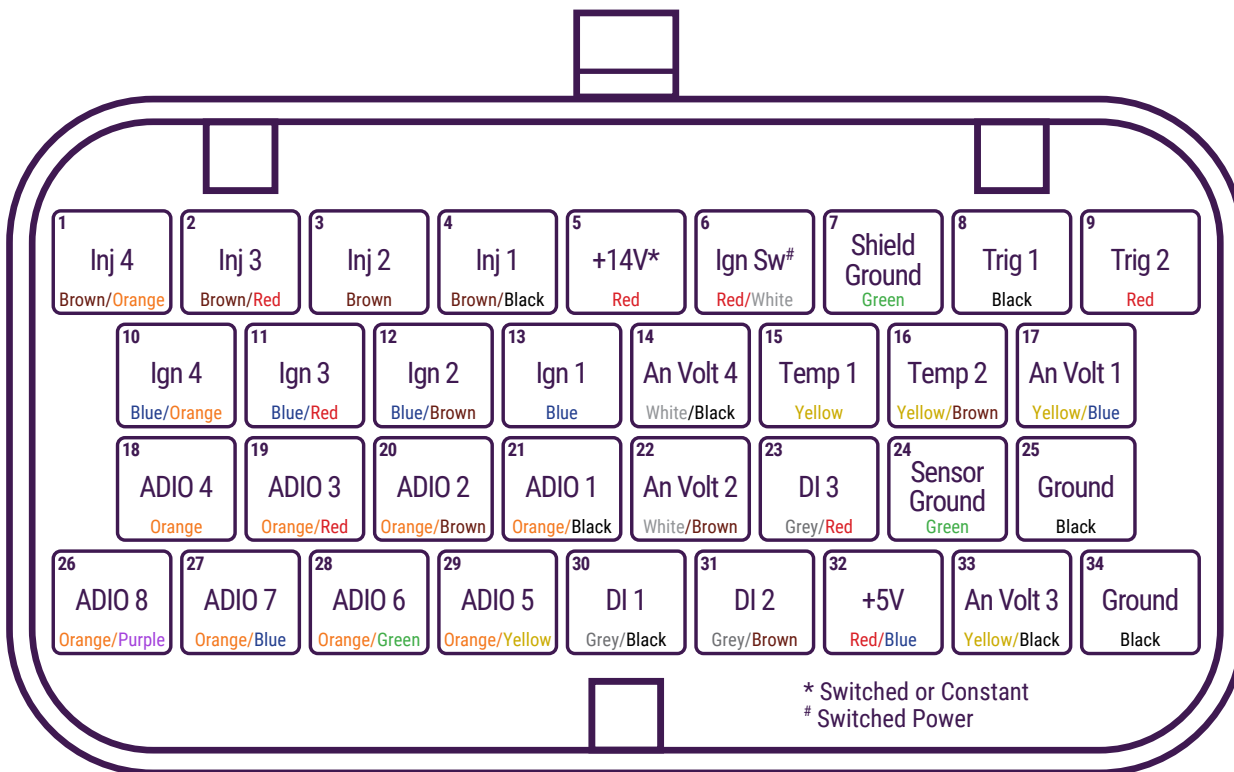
1
Inj 4
Brown/Orange

2
Inj 3
Brown/Red

3
Inj 2
Brown

4
Inj 1
Brown/Black

5
+14V*
Red

6
Ign Sw#
Red/White

7
Shield Ground
Green

8
Trig 1
Black

9
Trig 2
Red

10
Ign 4
Blue/Orange

11
Ign 3
Blue/Red

12
Ign 2
Blue/Brown

13
Ign 1
Blue

14
An Volt 4
White/Black

15
Temp 1
Yellow

16
Temp 2
Yellow/Brown

17
An Volt 1
Yellow/Blue

18
ADIO 4
Orange

19
ADIO 3
Orange/Red

20
ADIO 2
Orange/Brown

21
ADIO 1
Orange/Black

22
An Volt 2
White/Brown

23
DI 3
Grey/Red

24
Sensor Ground
Green

25
Ground
Black

26
ADIO 8
Orange/Purple

27
ADIO 7
Orange/Blue

28
ADIO 6
Orange/Green

29
ADIO 5
Orange/Yellow

30
DI 1
Grey/Black

31
DI 2
Grey/Brown

32
+5V
Red/Blue

33
An Volt 3
Yellow/Black

34
Ground
Black

* Switched or Constant
# Switched Power